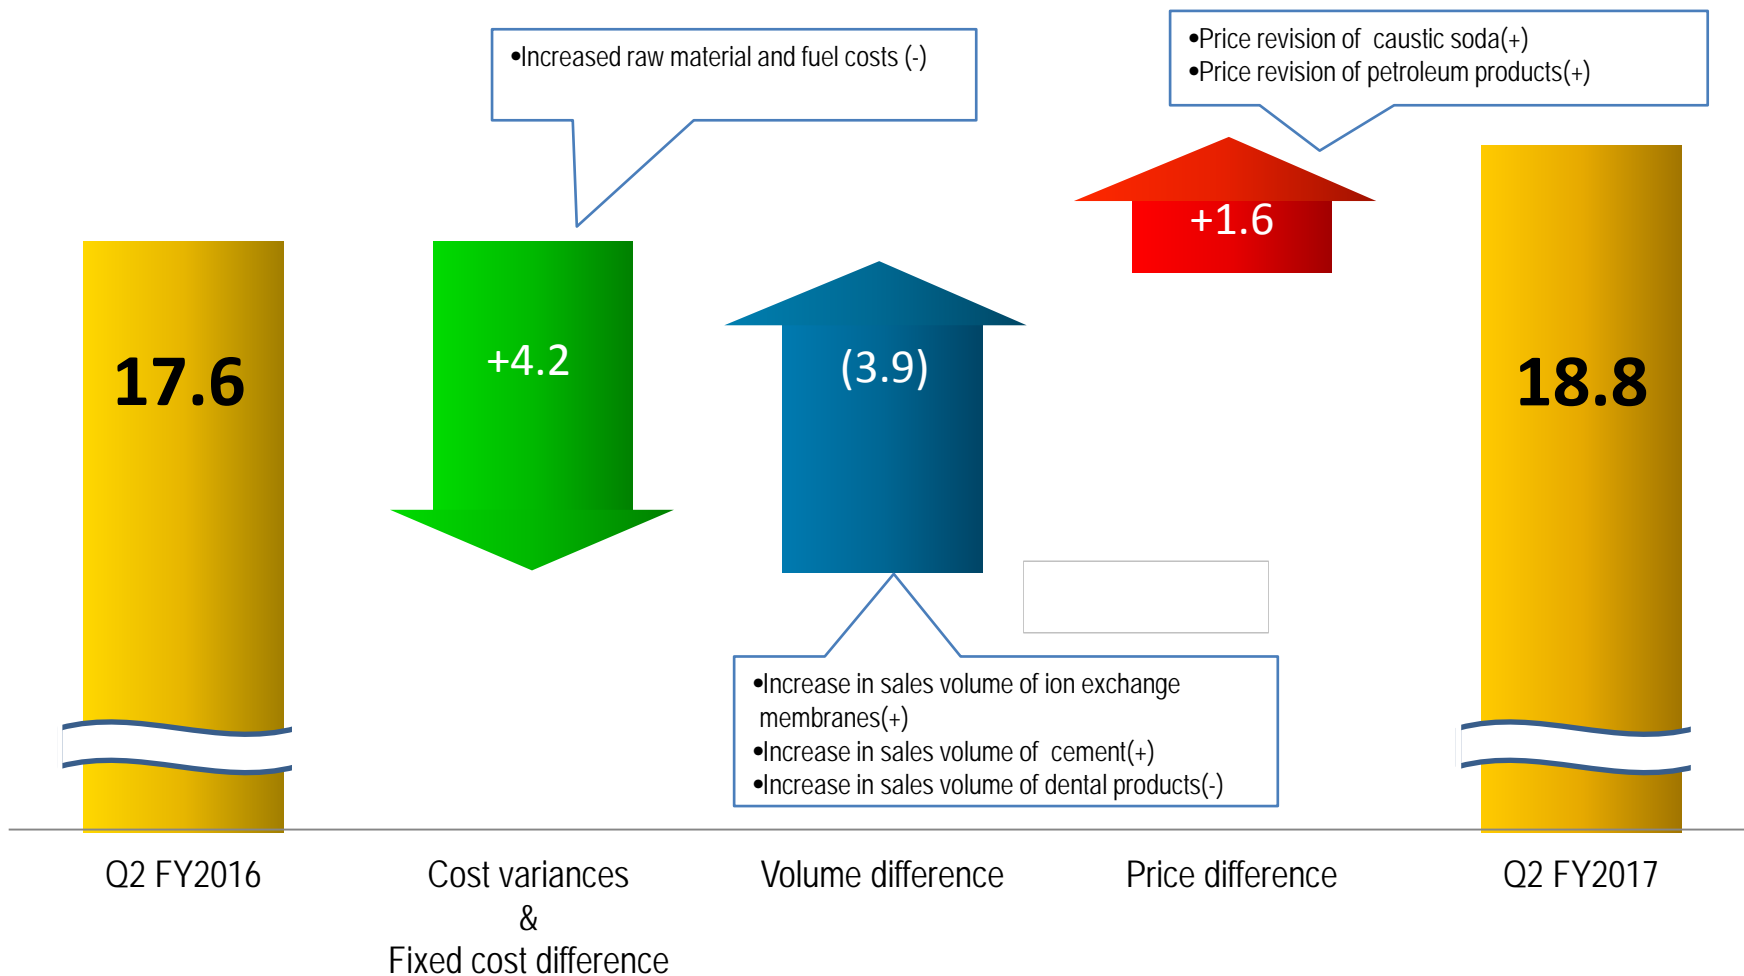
•Increased raw material and fuel costs (-)

•Price revision of caustic soda(+)
•Price revision of petroleum products(+)

17.6

+4.2

(3.9)

+1.6

18.8

•Increase in sales volume of ion exchange membranes(+)
•Increase in sales volume of cement(+)
•Increase in sales volume of dental products(-)

Q2 FY2016

Cost variances
&
Fixed cost difference

Volume difference

Price difference

Q2 FY2017